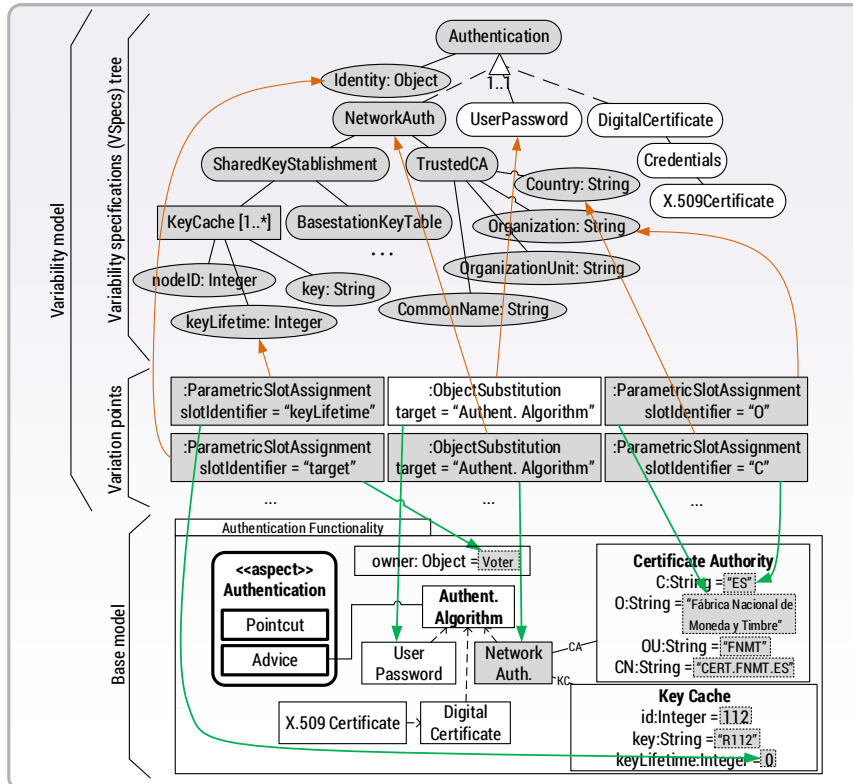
Variability model

Variability specifications (VSpecs) tree

Authentication

Identity: Object

1..1

NetworkAuth

UserPassword

DigitalCertificate

SharedKeyStablishment

TrustedCA

Credentials

Country: String

X.509Certificate

KeyCache [1..*]

BasestationKeyTable

Organization: String

...

OrganizationUnit: String

nodeID: Integer

key: String

CommonName: String

keyLifetime: Integer

Variation points

:ParametricSlotAssignment slotIdentifier = "keyLifetime"

:ObjectSubstitution target = "Authent. Algorithm"

:ParametricSlotAssignment slotIdentifier = "O"

:ParametricSlotAssignment slotIdentifier = "target"

:ObjectSubstitution target = "Authent. Algorithm"

:ParametricSlotAssignment slotIdentifier = "C"

...

...

...

Base model

Authentication Functionality

<<aspect>> Authentication

Pointcut

Advice

owner: Object = Voter

Authent. Algorithm

User Password

Network Auth.

CA

KC

Certificate Authority

C:String = "ES"

O:String = "Fábrica Nacional de Moneda y Timbre"

OU:String = "FNMT"

CN:String = "CERT.FNMT.ES"

X.509 Certificate

Digital Certificate

Key Cache

id:Integer = 112

key:String = "R112"

keyLifetime:Integer = 0